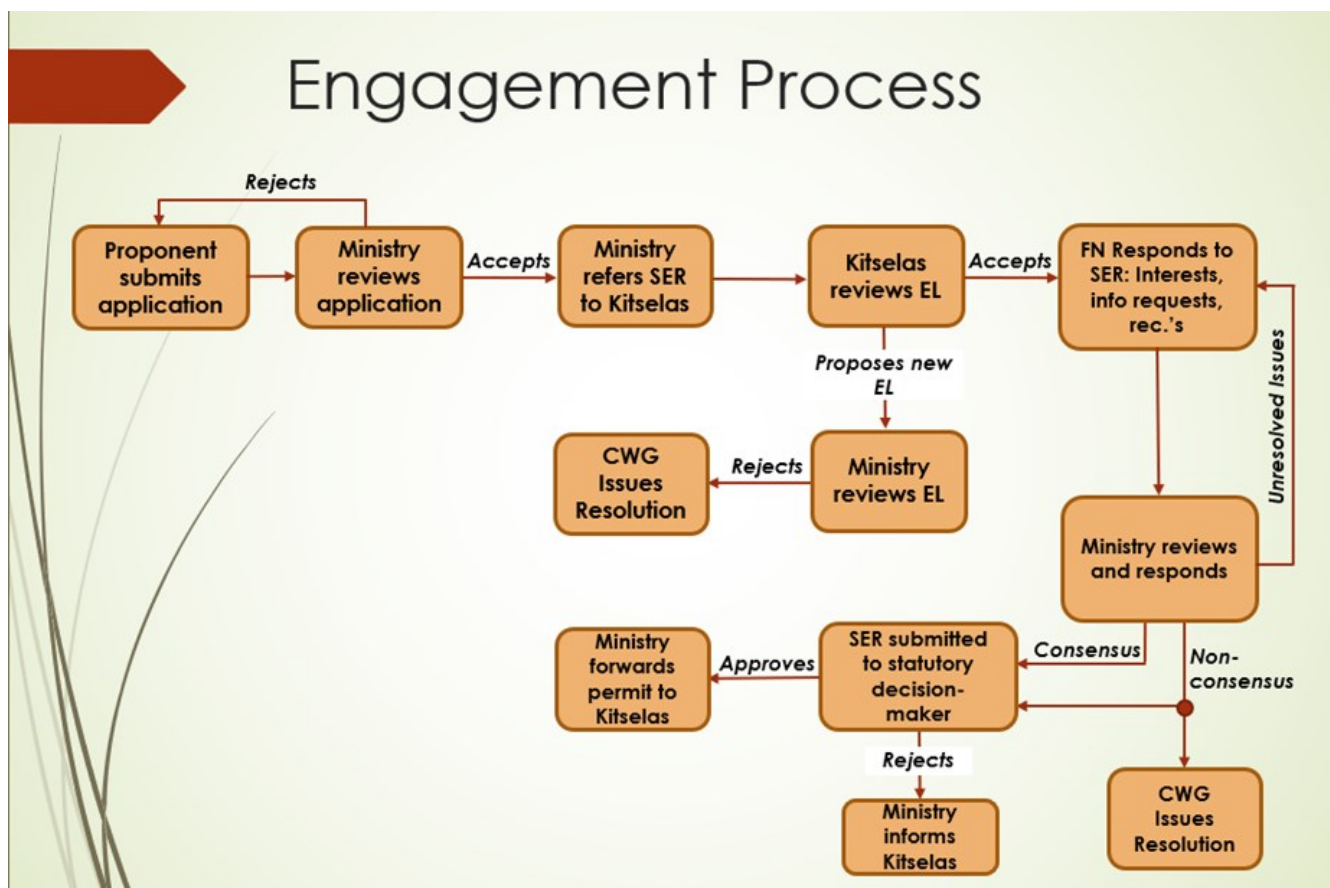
Engagement Process

Rejects

Proponent submits application

Ministry reviews application

Accepts

Ministry refers SER to Kitselas

Kitselas reviews EL

Accepts

FN Responds to SER: Interests, info requests, rec.'s

Proposes new EL

CWG Issues Resolution

Rejects

Ministry reviews EL

Unresolved Issues

Ministry reviews and responds

Ministry forwards permit to Kitselas

Approves

SER submitted to statutory decision-maker

Consensus

Non-consensus

Rejects

Ministry informs Kitselas

CWG Issues Resolution